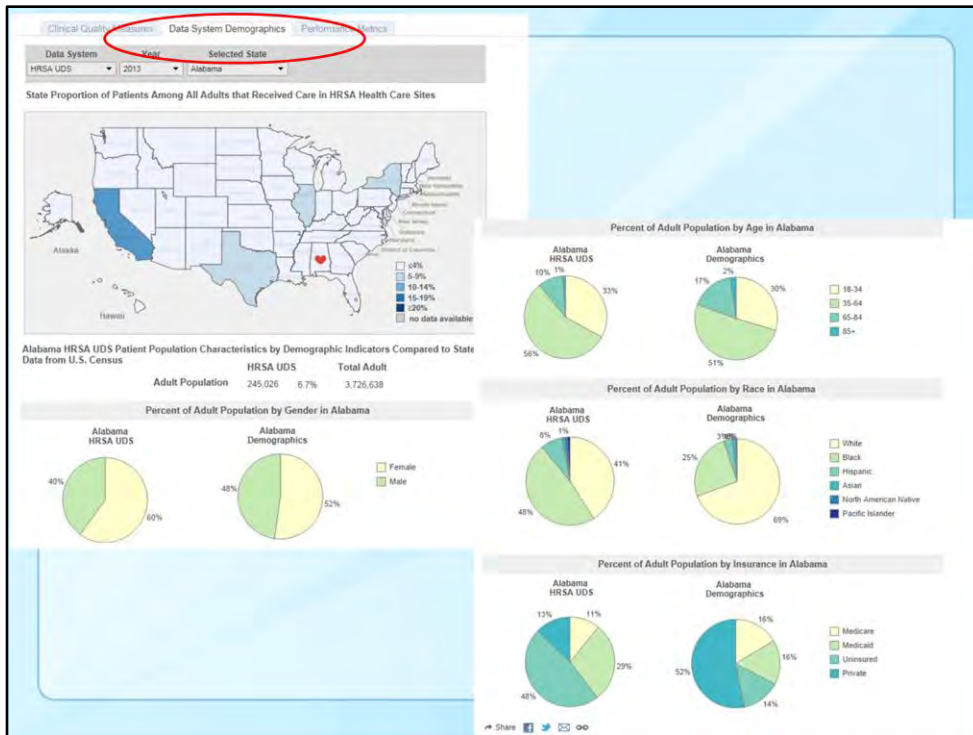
Clinical Quality Measures | Data System Demographics | Performance Metrics

Data System | Year | Selected State
HRSA UDS | 2013 | Alabama

State Proportion of Patients Among All Adults that Received Care in HRSA Health Care Sites

Alaska
Hawaii

≤4%
5-9%
10-14%
15-19%
≥20%
no data available

Alabama HRSA UDS Patient Population Characteristics by Demographic Indicators Compared to State Data from U.S. Census

| | HRSA UDS | | Total Adult |
|---|---|---|---|
| Adult Population | 245,026 | 6.7% | 3,726,638 |

Percent of Adult Population by Gender in Alabama

Alabama HRSA UDS
40%
60%

Alabama Demographics
48%
52%

Female
Male

Percent of Adult Population by Age in Alabama

Alabama HRSA UDS
10% 1%
33%
56%

Alabama Demographics
17% 2%
30%
51%

18-34
35-64
65-84
85+

Percent of Adult Population by Race in Alabama

Alabama HRSA UDS
8% 1%
41%
48%

Alabama Demographics
25% 3%
69%

White
Black
Hispanic
Asian
North American Native
Pacific Islander

Percent of Adult Population by Insurance in Alabama

Alabama HRSA UDS
13% 11%
29%
48%

Alabama Demographics
16%
16%
52%
14%

Medicare
Medicaid
Uninsured
Private

Share